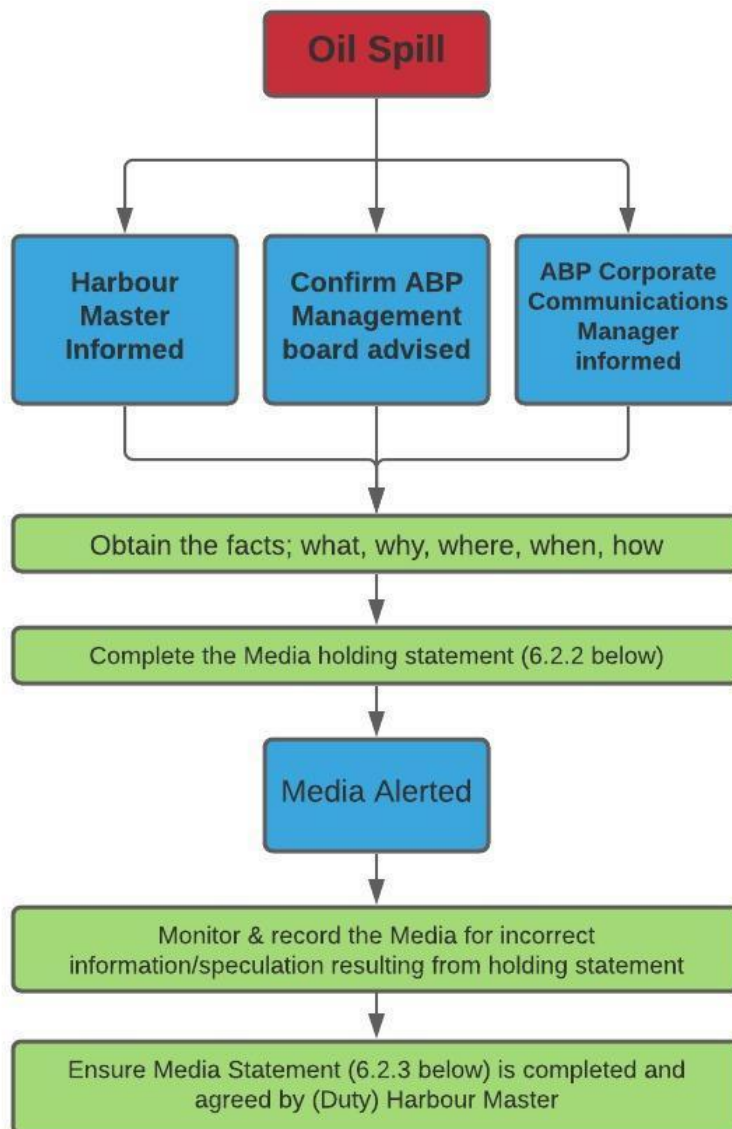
Oil Spill

Harbour Master Informed

Confirm ABP Management board advised

ABP Corporate Communications Manager informed

Obtain the facts; what, why, where, when, how

Complete the Media holding statement (6.2.2 below)

Media Alerted

Monitor & record the Media for incorrect information/speculation resulting from holding statement

Ensure Media Statement (6.2.3 below) is completed and agreed by (Duty) Harbour Master